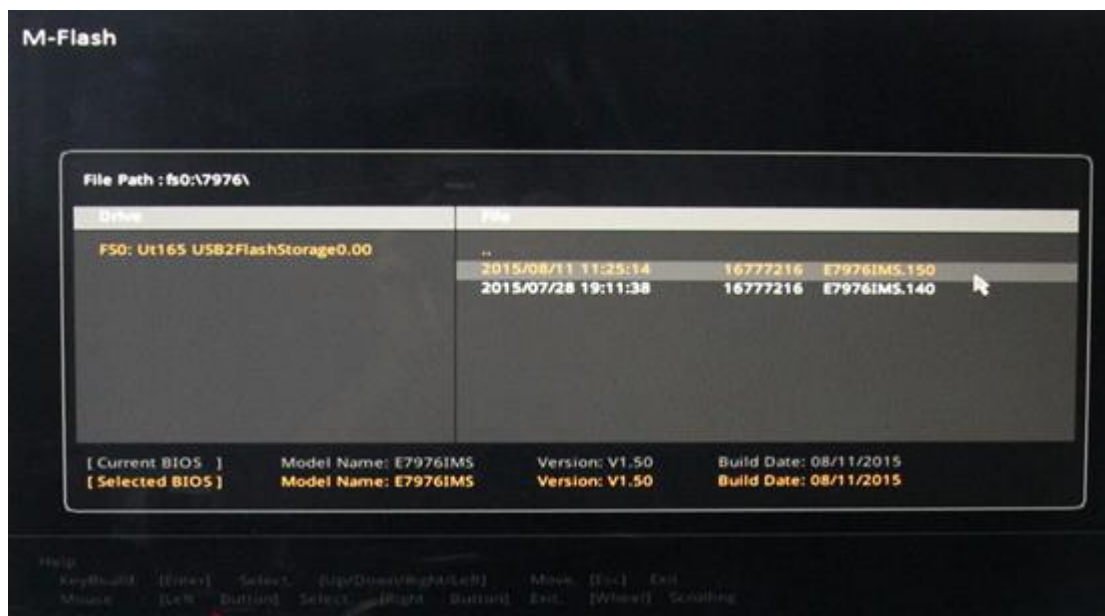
M-Flash

File Path : fs0:\7976\

| Drive | File |
|---|---|
| FS0: Ut165 USB2FlashStorage0.00 | .. |
| | 2015/08/11 11:25:14 16777216 E7976IMS.150 |
| | 2015/07/28 19:11:38 16777216 E7976IMS.140 |

[ Current BIOS ] Model Name: E7976IMS Version: V1.50 Build Date: 08/11/2015
[ Selected BIOS ] Model Name: E7976IMS Version: V1.50 Build Date: 08/11/2015

Help
KeyBoard: [Enter] Select. [Up/Down/Right/Left] Move. [Esc] Exit
Mouse: [Left Button] Select. [Right Button] Exit. [Wheel] Scrolling